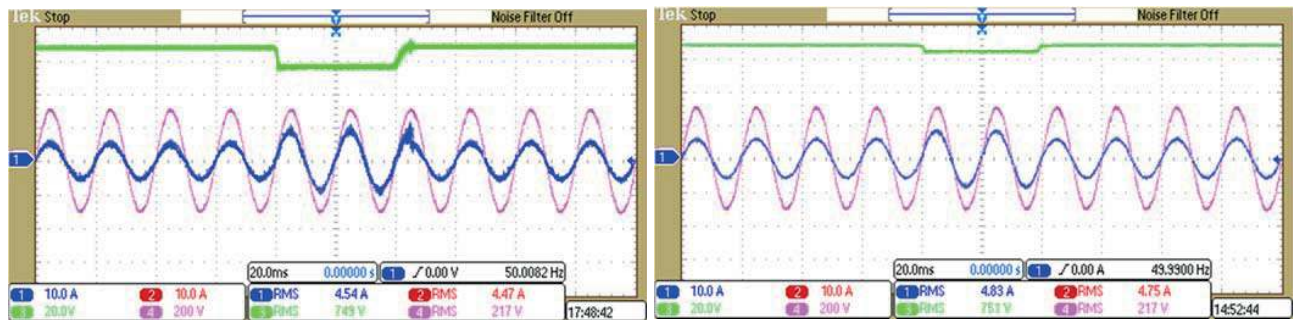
Tek Stop
Noise Filter Off
1
20.0ms 0.00000 s 1 ∫ 0.00 V 50.0082 Hz
1 10.0 A 2 10.0 A
3 20.0V 4 200 V
1 RMS 4.54 A 2 RMS 4.47 A
3 RMS 749 V 4 RMS 217 V
17:48:42

Tek Stop
Noise Filter Off
1
20.0ms 0.00000 s 1 ∫ 0.00 A 49.9900 Hz
1 10.0 A 2 10.0 A
3 20.0V 4 200 V
1 RMS 4.83 A 2 RMS 4.75 A
3 RMS 751 V 4 RMS 217 V
14:52:44